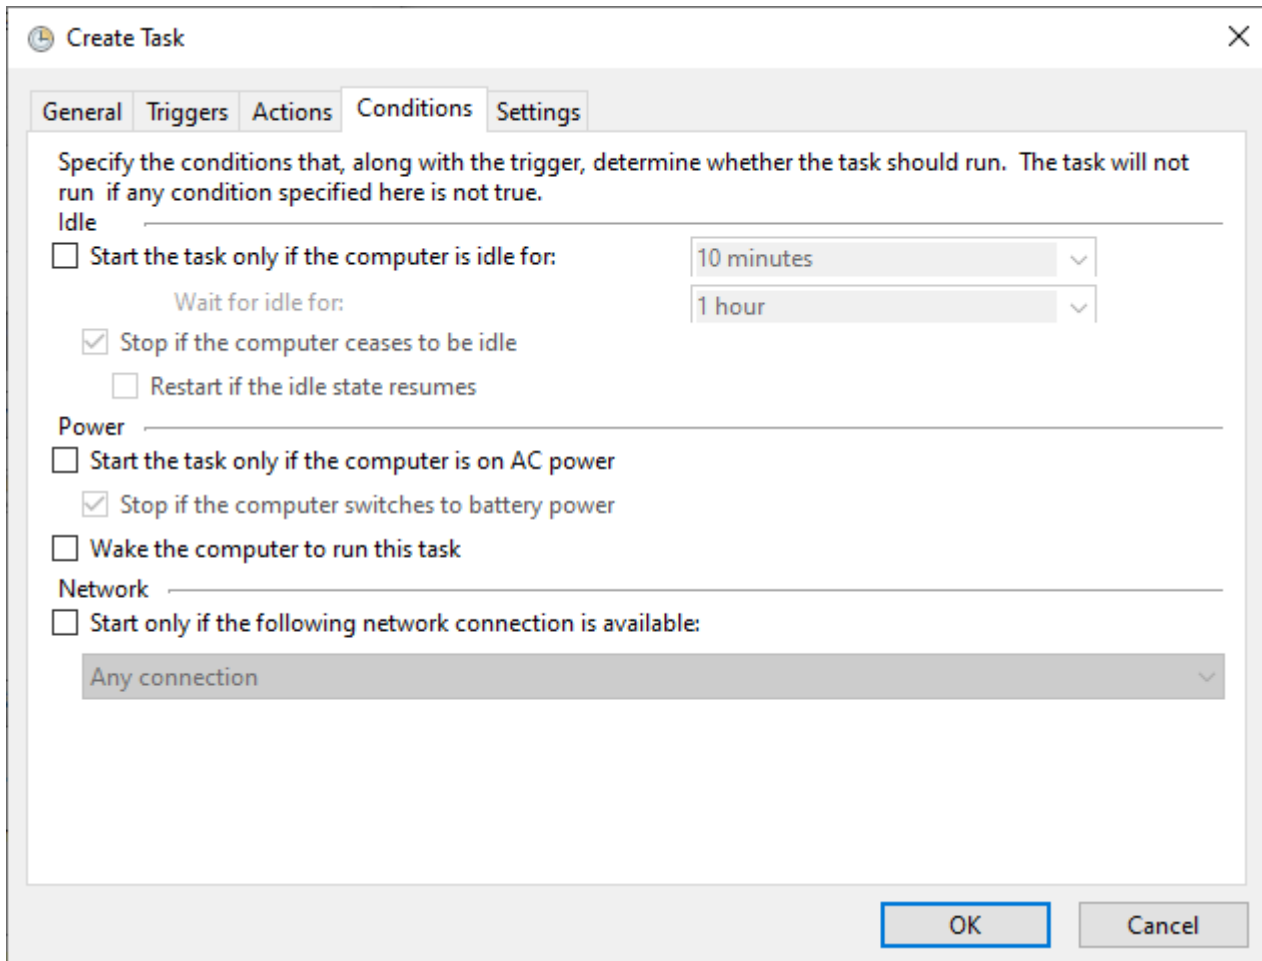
Create Task

General Triggers Actions Conditions Settings

Specify the conditions that, along with the trigger, determine whether the task should run. The task will not run if any condition specified here is not true.

Idle

Start the task only if the computer is idle for: 10 minutes

Wait for idle for: 1 hour

Stop if the computer ceases to be idle

Restart if the idle state resumes

Power

Start the task only if the computer is on AC power

Stop if the computer switches to battery power

Wake the computer to run this task

Network

Start only if the following network connection is available:

Any connection

OK Cancel